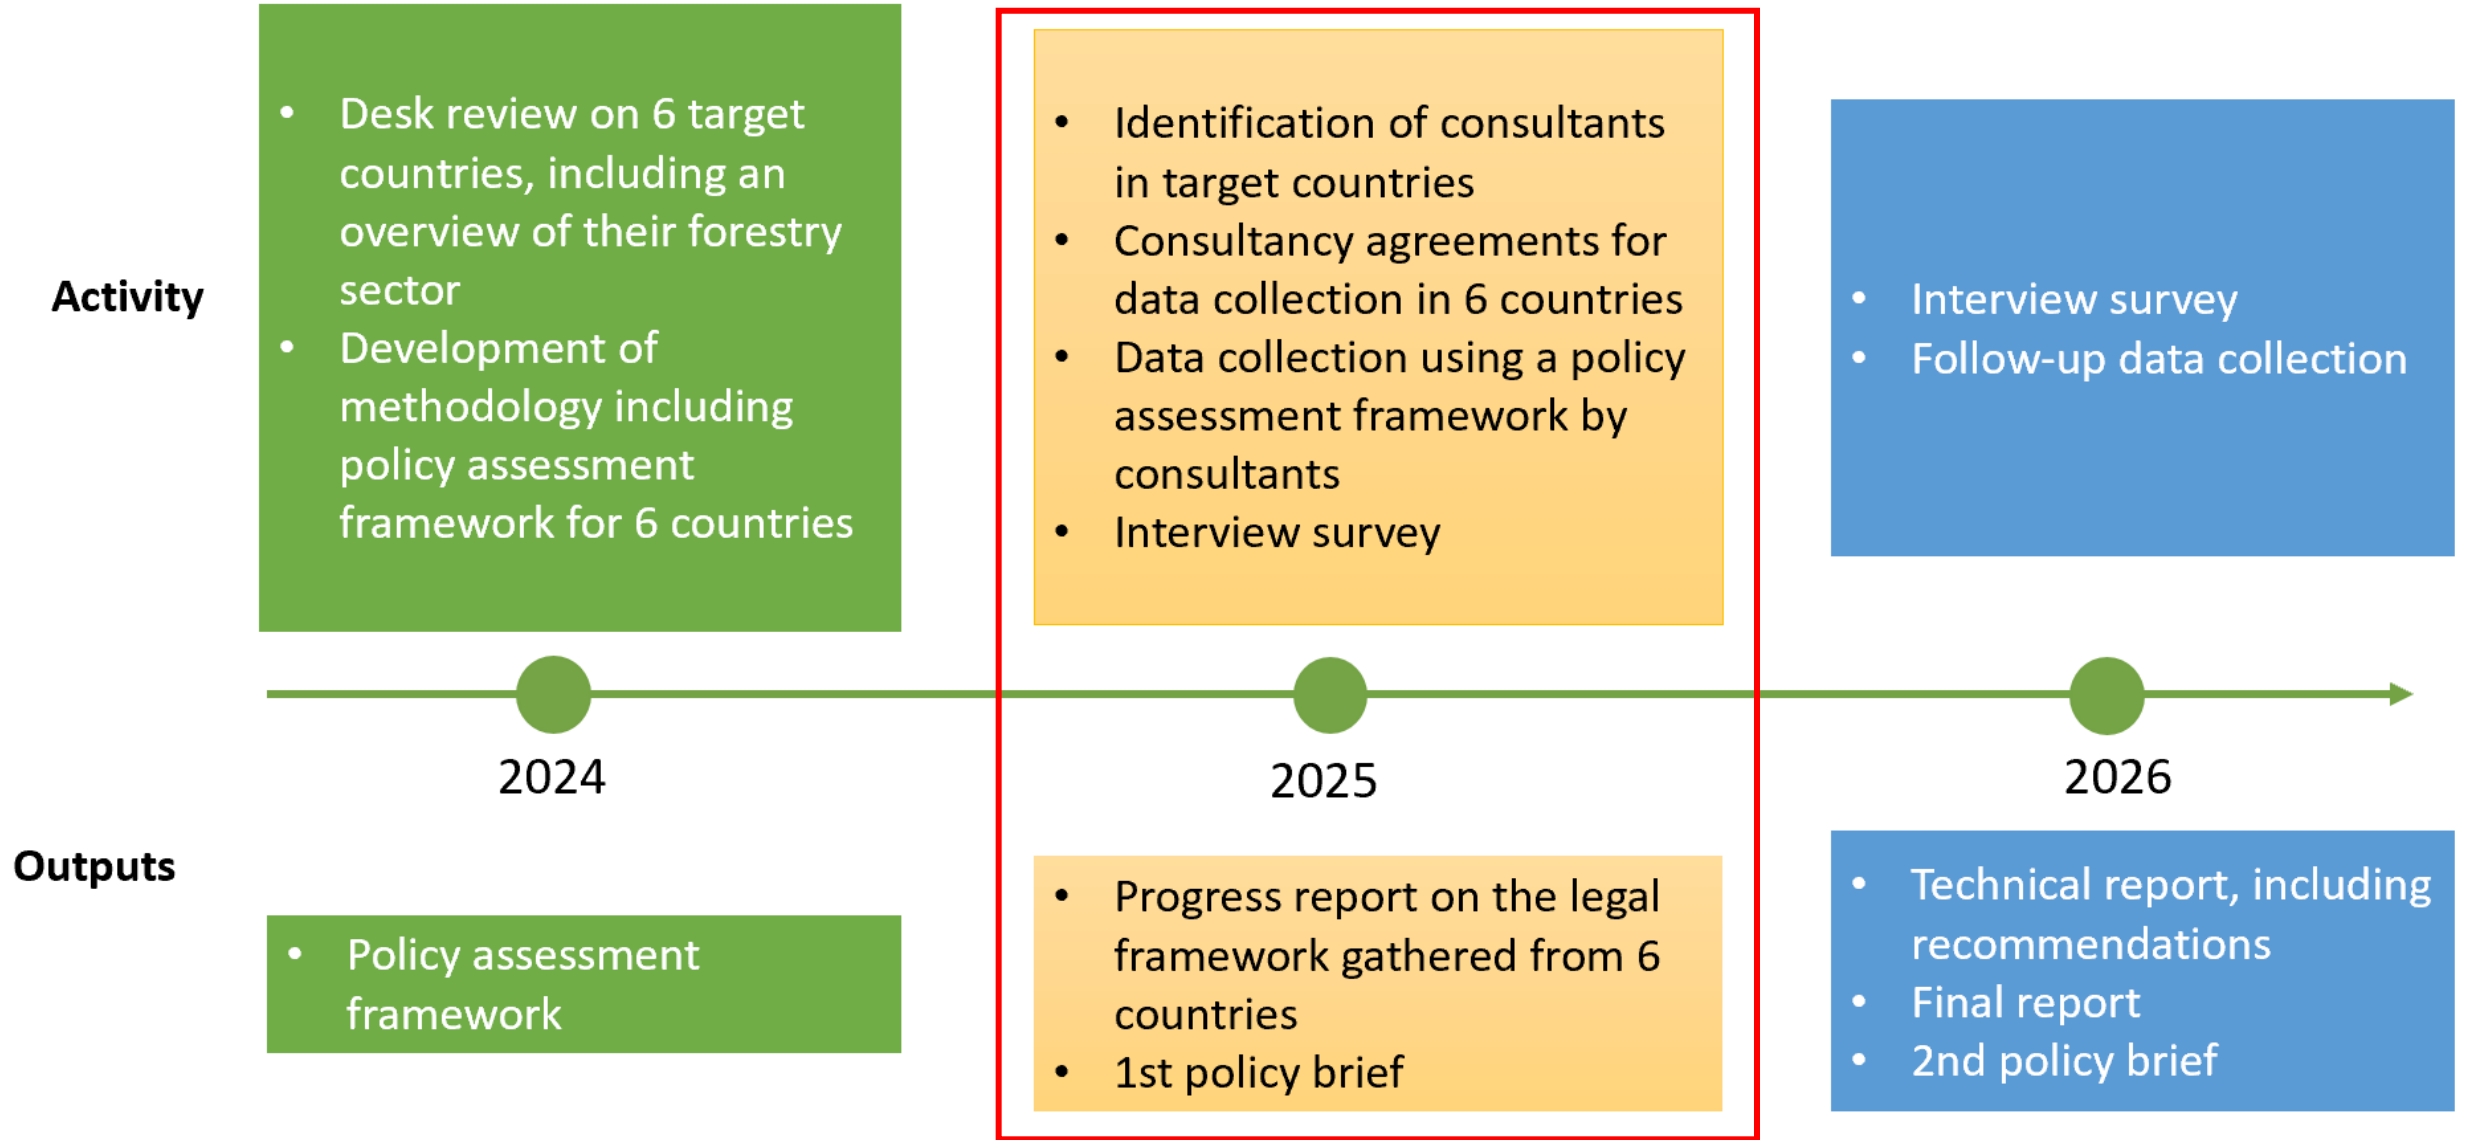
Activity

- Desk review on 6 target countries, including an overview of their forestry sector
- Development of methodology including policy assessment framework for 6 countries

- Identification of consultants in target countries
- Consultancy agreements for data collection in 6 countries
- Data collection using a policy assessment framework by consultants
- Interview survey

- Interview survey
- Follow-up data collection

2024

2025

2026

Outputs

- Policy assessment framework

- Progress report on the legal framework gathered from 6 countries
- 1st policy brief

- Technical report, including recommendations
- Final report
- 2nd policy brief